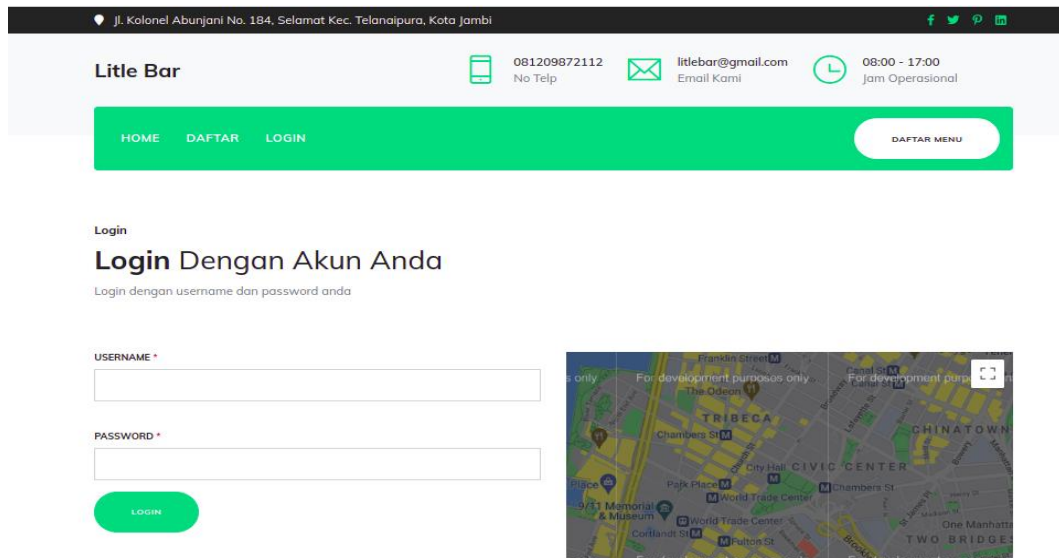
Jl. Kolonel Abunjani No. 184, Selamat Kec. Telanaipura, Kota Jambi

Lite Bar

081209872112
No Telp

litlebar@gmail.com
Email Kami

08:00 - 17:00
Jam Operasional

HOME DAFTAR LOGIN

DAFTAR MENU

Login

**Login** Dengan Akun Anda

Login dengan username dan password anda

USERNAME *

PASSWORD *

LOGIN

Franklin Street
s only For development purposes only Canal St For development purp
The Odeon
TRIBECA
Chambers St
CHINATOWN
City Hall CIVIC CENTER
Park Place
Chambers St
World Trade Center
9/11 Memorial & Museum
World Trade Center
Cortlandt St
Fulton St
One Manhatta
TWO BRIDGES